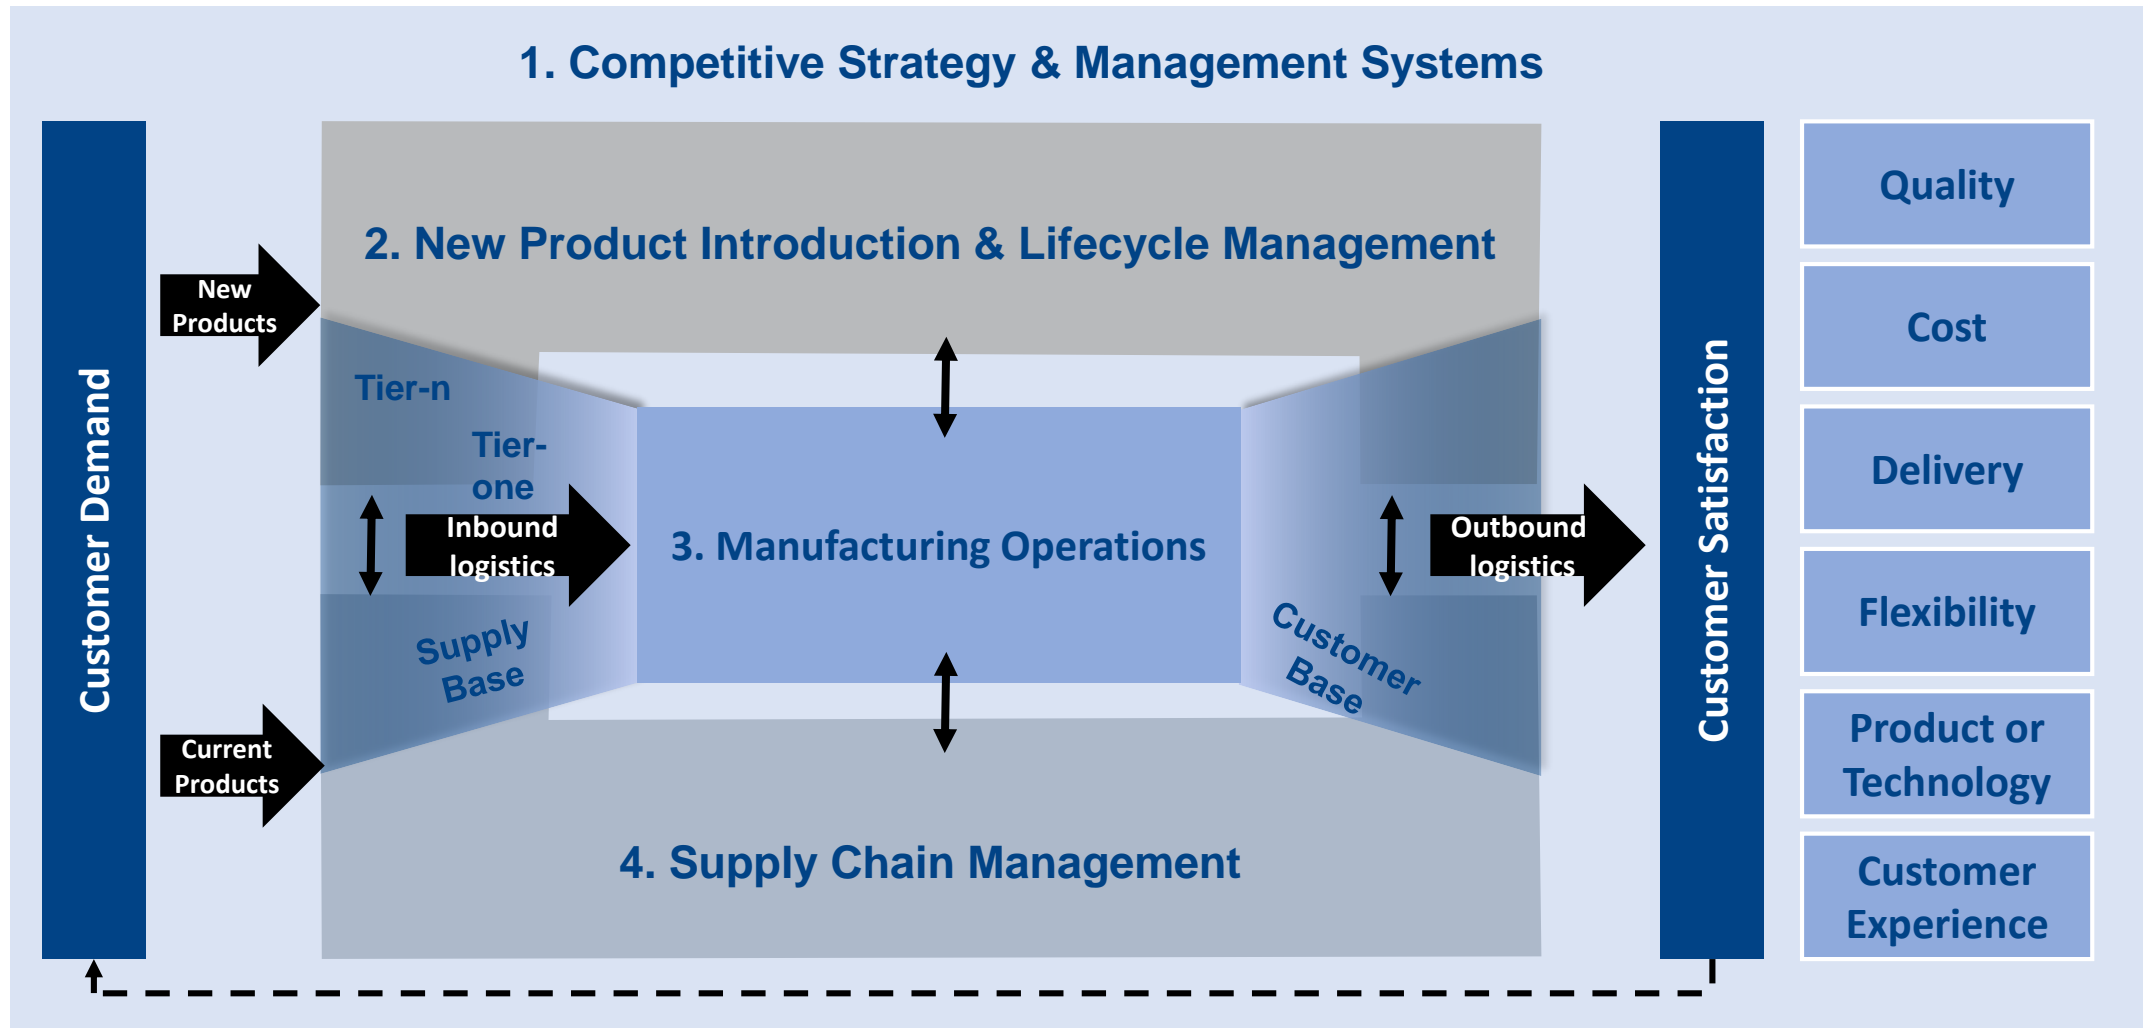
1. Competitive Strategy & Management Systems

Customer Demand

New Products

Current Products

2. New Product Introduction & Lifecycle Management

Tier-n

Tier-one

Inbound logistics

Supply Base

3. Manufacturing Operations

Outbound logistics

Customer Base

4. Supply Chain Management

Customer Satisfaction

Quality

Cost

Delivery

Flexibility

Product or Technology

Customer Experience